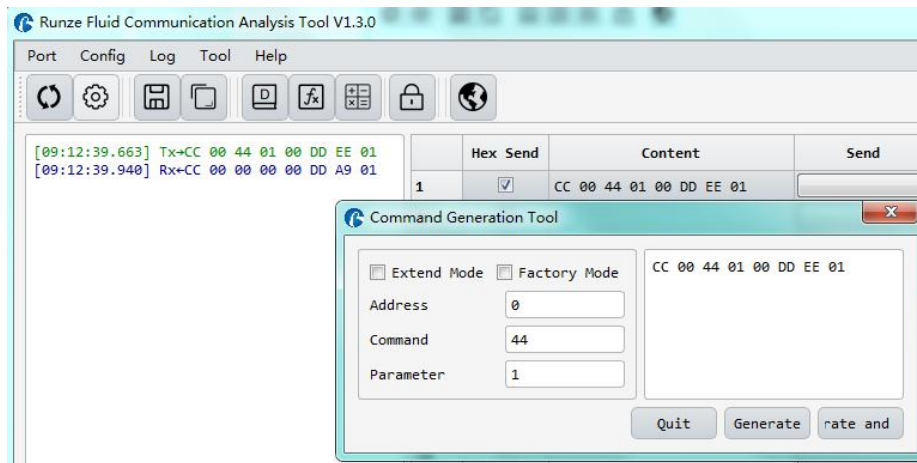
Runze Fluid Communication Analysis Tool V1.3.0

Port Config Log Tool Help

[09:12:39.663] Tx→CC 00 44 01 00 DD EE 01
[09:12:39.940] Rx←CC 00 00 00 00 DD A9 01

| | Hex Send | Content | Send |
|---|---|---|---|
| 1 | ☑ | CC 00 44 01 00 DD EE 01 | |

Command Generation Tool

Extend Mode Factory Mode

Address 0

Command 44

Parameter 1

CC 00 44 01 00 DD EE 01

Quit Generate rate and